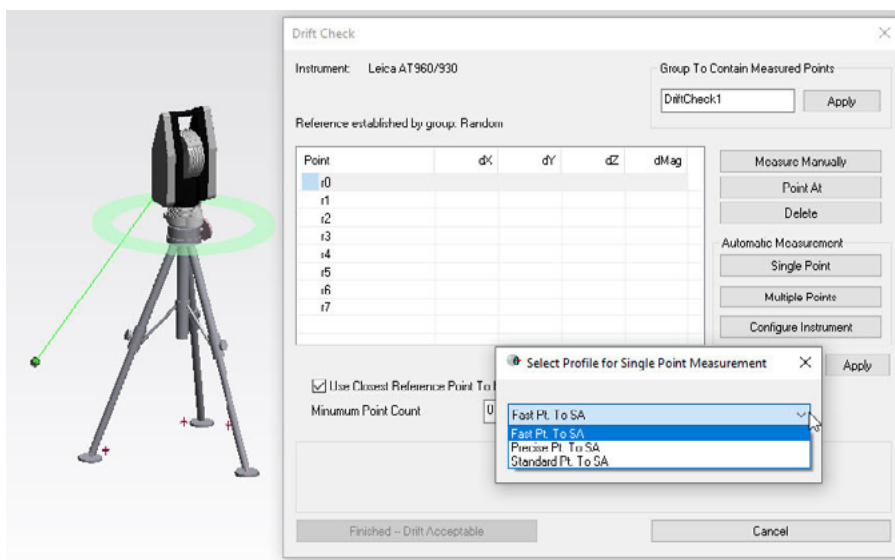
Drift Check

Instrument: Leica AT960/930

Group To Contain Measured Points

DriftCheck1

Apply

Reference established by group: Random

| Point | dX | dY | dZ | dMag |
|---|---|---|---|---|
| r0 | | | | |
| r1 | | | | |
| r2 | | | | |
| r3 | | | | |
| r4 | | | | |
| r5 | | | | |
| r6 | | | | |
| r7 | | | | |

Measure Manually

Point At

Delete

Automatic Measurement

Single Point

Multiple Points

Configure Instrument

Apply

Use Closest Reference Point To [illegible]

Minumum Point Count

Select Profile for Single Point Measurement

Fast Pt. To SA

Fast Pt. To SA
Precise Pt. To SA
Standard Pt. To SA

Finished -- Drift Acceptable

Cancel